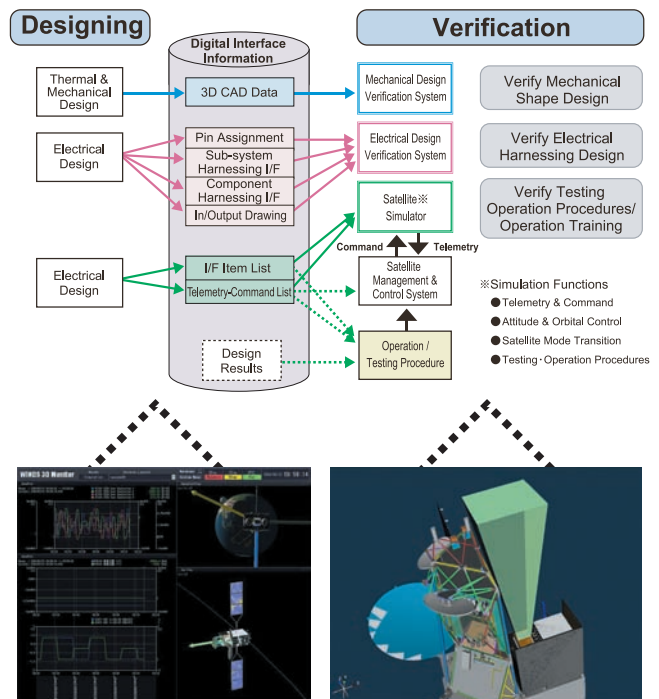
Designing

Verification

Digital Interface Information

Thermal & Mechanical Design

3D CAD Data

Mechanical Design Verification System

Verify Mechanical Shape Design

Electrical Design

Pin Assignment

Sub-system Harnessing I/F

Component Harnessing I/F

In/Output Drawing

Electrical Design Verification System

Verify Electrical Harnessing Design

Satellite※ Simulator

Verify Testing Operation Procedures/ Operation Training

Command

Telemetry

Electrical Design

I/F Item List

Telemetry-Command List

Satellite Management & Control System

※Simulation Functions
● Telemetry & Command
● Attitude & Orbital Control
● Satellite Mode Transition
● Testing · Operation Procedures

Design Results

Operation / Testing Procedure

WINDS 3D Monitor